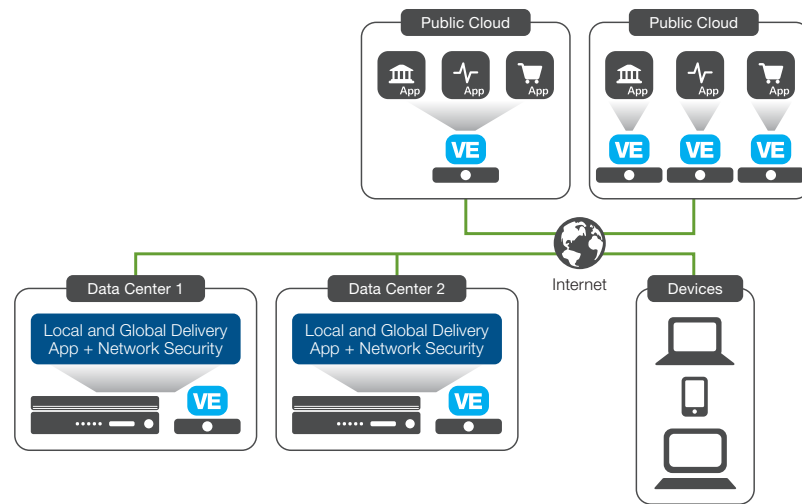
Public Cloud

App App App

VE

Public Cloud

App App App

VE VE VE

Internet

Data Center 1

Local and Global Delivery App + Network Security

VE

Data Center 2

Local and Global Delivery App + Network Security

VE

Devices